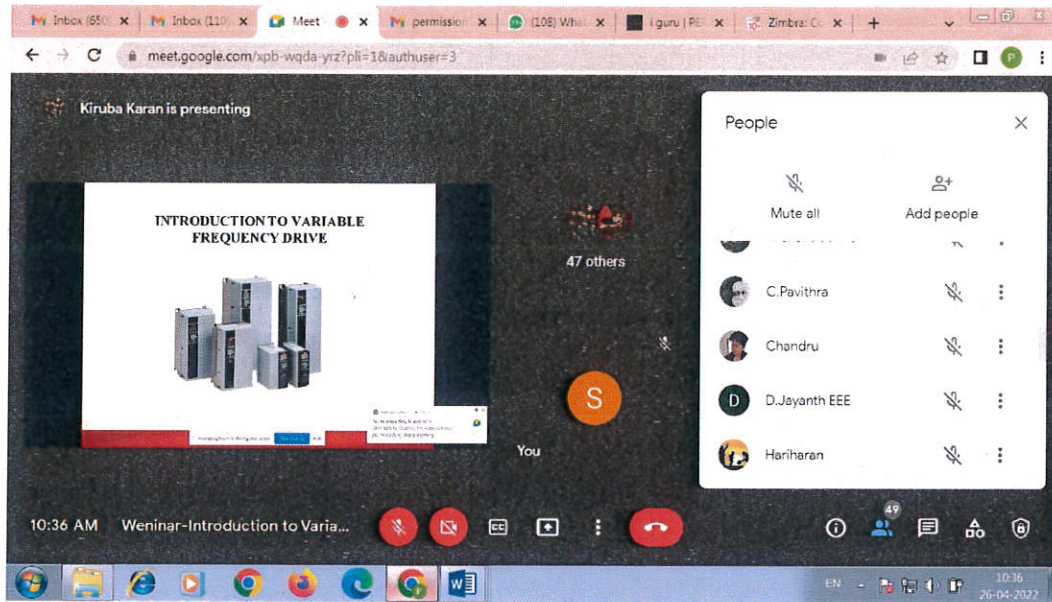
Inbox (650 × Inbox (110 × Meet × permission × (108) What × i guru | PE × Zimbra: C × +

meet.google.com/xpb-wqda-yrz?pli=1&authuser=3

Kiruba Karan is presenting

INTRODUCTION TO VARIABLE FREQUENCY DRIVE

47 others

S

You

People

Mute all

Add people

C.Pavithra

Chandru

D

D.Jayanth EEE

Hariharan

10:36 AM Weninar-Introduction to Varia...

49

EN

10:36
26-04-2022